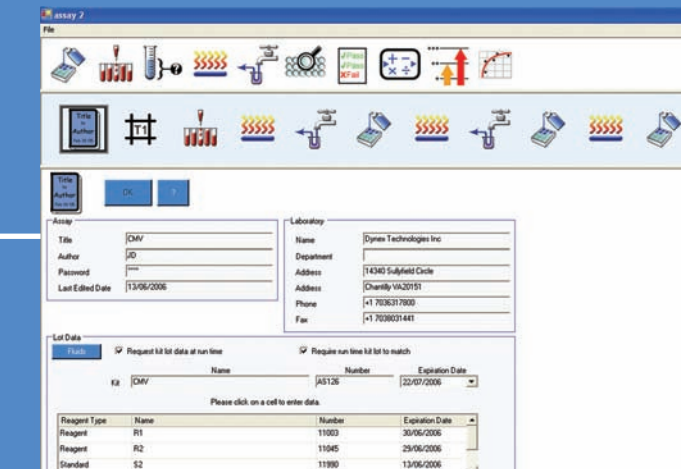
assay 2

File

Title
Author

T1

OK ?

Assay

Title CMV

Author JD

Password ****

Last Edited Date 13/06/2006

Laboratory

Name Dynex Technologies Inc

Department

Address 14340 Sullyfield Circle

Address Chantilly VA20151

Phone +1 7036317800

Fax +1 7036031441

Lot Data

Fluids

Request kit lot data at run time

Require run time kit lot to match

Name Number Expiration Date

Kit CMV AS126 22/07/2006

Please click on a cell to enter data.

| Reagent Type | Name | Number | Expiration Date |
|---|---|---|---|
| Reagent | R1 | 11003 | 30/06/2006 |
| Reagent | R2 | 11045 | 29/06/2006 |
| Standard | S2 | 11990 | 13/06/2006 |